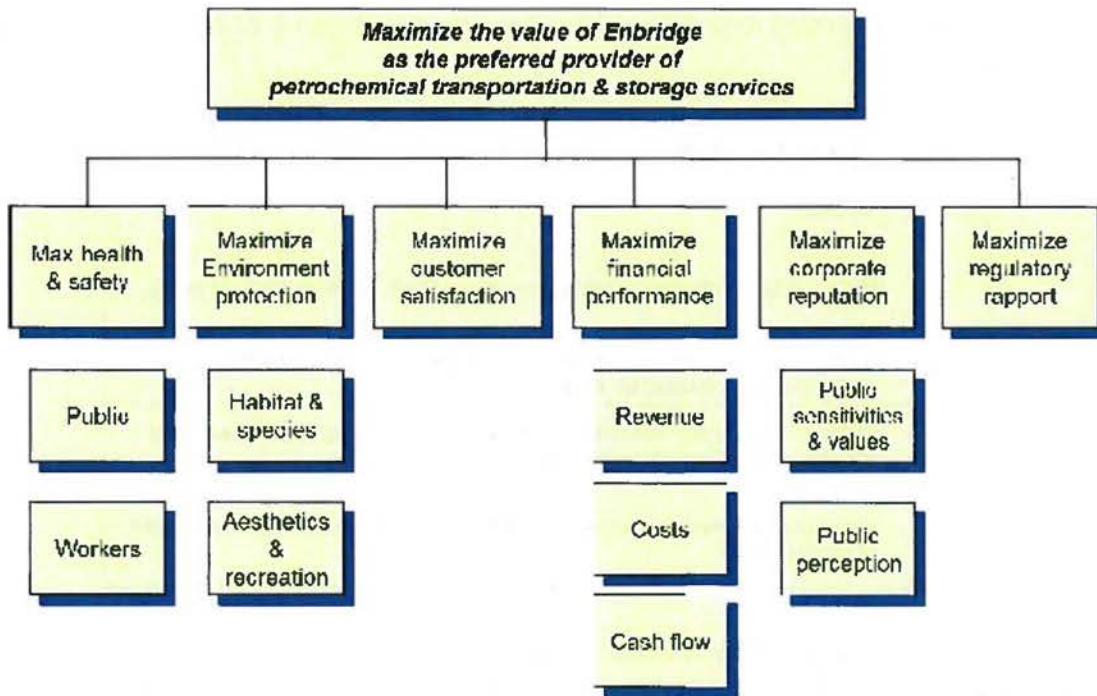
Maximize the value of Enbridge as the preferred provider of petrochemical transportation & storage services

Max health & safety

Public

Workers

Maximize Environment protection

Habitat & species

Aesthetics & recreation

Maximize customer satisfaction

Maximize financial performance

Revenue

Costs

Cash flow

Maximize corporate reputation

Public sensitivities & values

Public perception

Maximize regulatory rapport